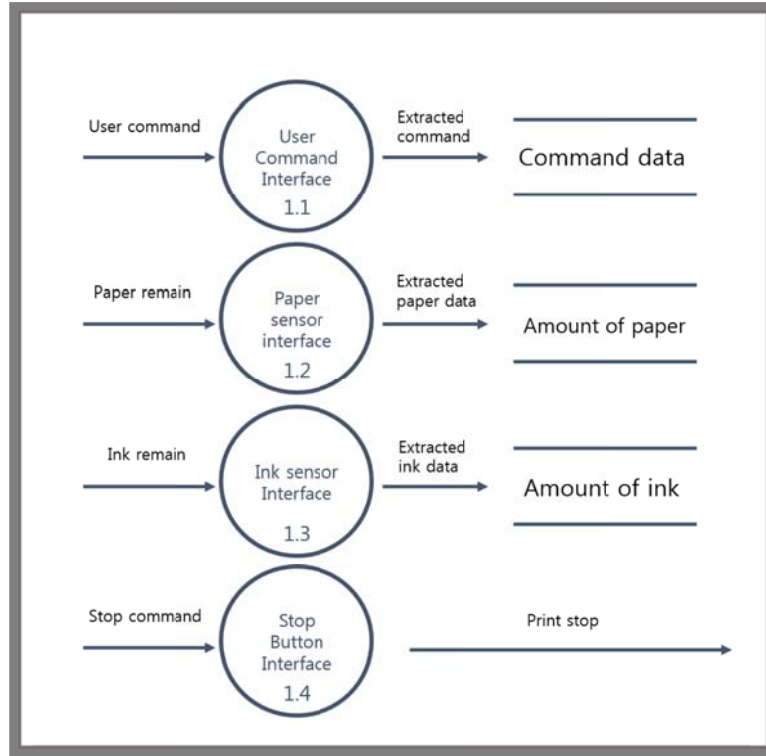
User command

User Command Interface 1.1

Extracted command

Command data

Paper remain

Paper sensor interface 1.2

Extracted paper data

Amount of paper

Ink remain

Ink sensor Interface 1.3

Extracted ink data

Amount of ink

Stop command

Stop Button Interface 1.4

Print stop